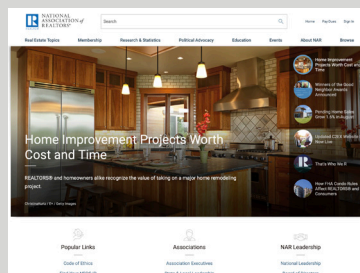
NATIONAL ASSOCIATION of REALTORS®

Search

Home Pay Dues Sign In

Real Estate Topics Membership Research & Statistics Political Advocacy Education Events About NAR Browse

Home Improvement Projects Worth Cost and Time

REALTORS® and homeowners alike recognize the value of taking on a major home remodeling project.

Christopherb / E+ / Getty Images

Home Improvement Projects Worth Cost and Time

Winners of the Good Neighbor Awards Announced

Pending Home Sales Grow 1.5% in August

Updated C2EX Website Now Live

That's Who We R

How FHA Condo Rules Affect REALTORS® and Consumers

Popular Links

Code of Ethics

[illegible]

Associations

Association Executives

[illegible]

NAR Leadership

National Leadership

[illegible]